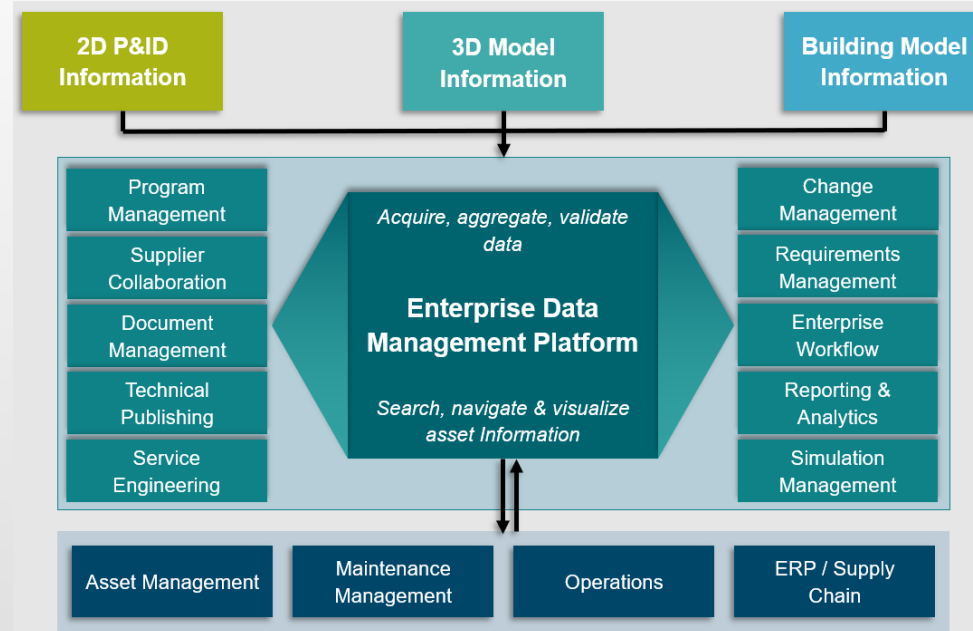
2D P&ID Information

3D Model Information

Building Model Information

Program Management

Supplier Collaboration

Document Management

Technical Publishing

Service Engineering

Acquire, aggregate, validate data

Enterprise Data Management Platform

Search, navigate & visualize asset Information

Change Management

Requirements Management

Enterprise Workflow

Reporting & Analytics

Simulation Management

Asset Management

Maintenance Management

Operations

ERP / Supply Chain